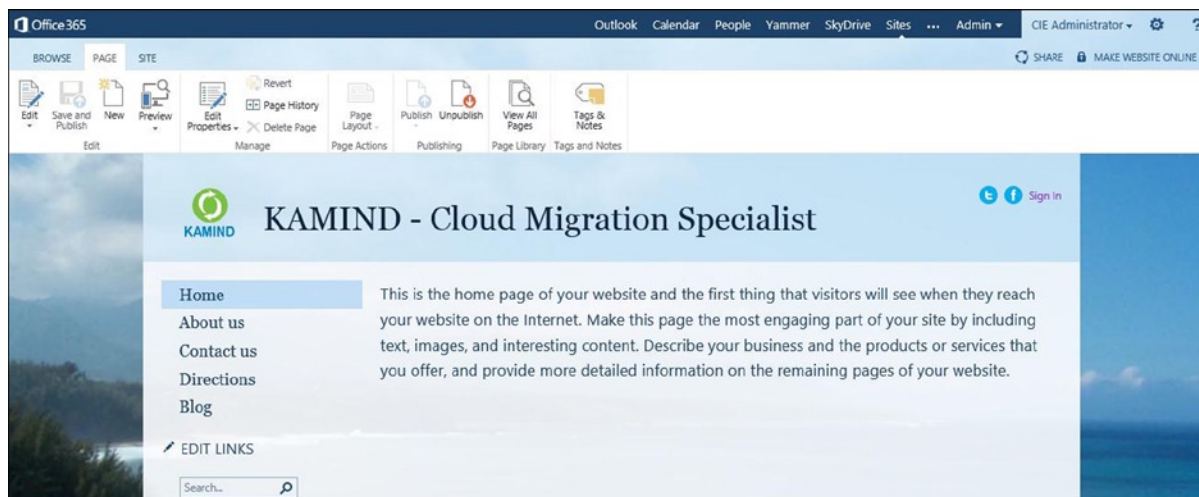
Office 365

Outlook Calendar People Yammer SkyDrive Sites ... Admin ▾ CIE Administrator ▾ ?

BROWSE PAGE SITE

SHARE MAKE WEBSITE ONLINE

Edit Save and Publish New Preview
Edit

Edit Properties Revert Page History Delete Page
Manage

Page Layout
Page Actions

Publish Unpublish
Publishing

View All Pages
Page Library

Tags & Notes
Tags and Notes

KAMIND

KAMIND - Cloud Migration Specialist

Sign In

Home
About us
Contact us
Directions
Blog

This is the home page of your website and the first thing that visitors will see when they reach your website on the Internet. Make this page the most engaging part of your site by including text, images, and interesting content. Describe your business and the products or services that you offer, and provide more detailed information on the remaining pages of your website.

EDIT LINKS

Search...